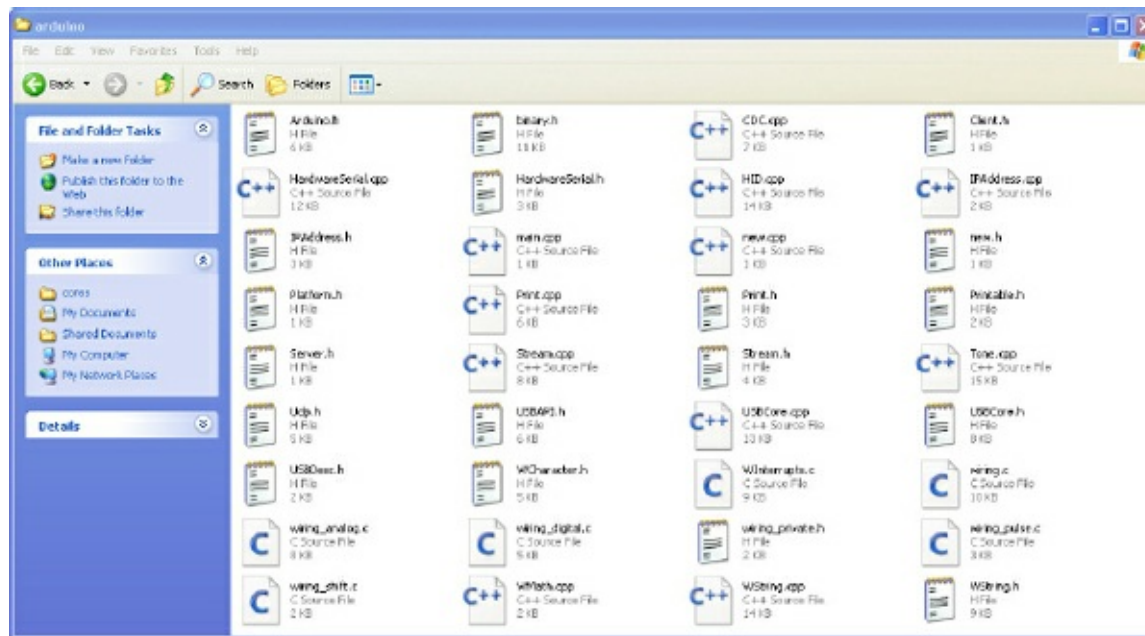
arduino

File Edit View Favorites Tools Help

Back Search Folders

File and Folder Tasks

Make a new folder
Publish this folder to the Web
Share this folder

Other Places

cores
My Documents
Shared Documents
My Computer
My Network Places

Details

Arduino.h
H File
6 KB

binary.h
H File
11 KB

CDC.cpp
C++ Source File
7 KB

Client.h
H File
1 KB

HardwareSerial.cpp
C++ Source File
12 KB

HardwareSerial.h
H File
3 KB

HID.cpp
C++ Source File
14 KB

IPAddress.cpp
C++ Source File
2 KB

IPAddress.h
H File
3 KB

main.cpp
C++ Source File
1 KB

new.cpp
C++ Source File
1 KB

new.h
H File
1 KB

Platform.h
H File
1 KB

Print.cpp
C++ Source File
6 KB

Print.h
H File
3 KB

Printable.h
H File
2 KB

Server.h
H File
1 KB

Stream.cpp
C++ Source File
8 KB

Stream.h
H File
4 KB

Tone.cpp
C++ Source File
15 KB

Udp.h
H File
5 KB

USBAPI.h
H File
6 KB

USBCore.cpp
C++ Source File
10 KB

USBCore.h
H File
8 KB

USBDesc.h
H File
2 KB

WCharacter.h
H File
5 KB

WInterrupts.c
C Source File
9 KB

wiring.c
C Source File
10 KB

wiring_analog.c
C Source File
8 KB

wiring_digital.c
C Source File
6 KB

wiring_private.h
H File
2 KB

wiring_pulse.c
C Source File
3 KB

wiring_shift.c
C Source File
2 KB

WMath.cpp
C++ Source File
2 KB

WString.cpp
C++ Source File
14 KB

WString.h
H File
9 KB